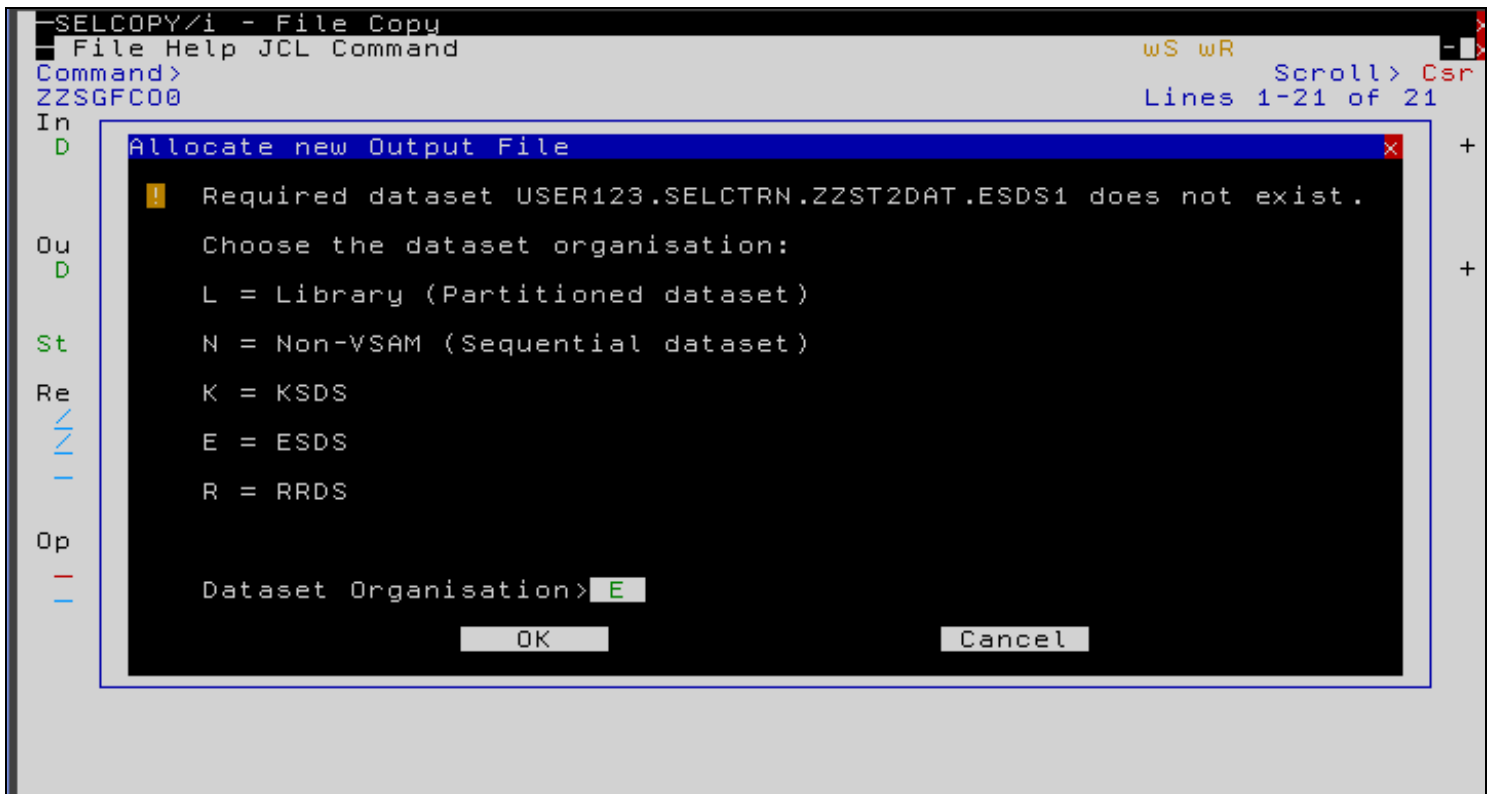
SELCOPY/i - File Copy
File Help JCL Command
wS wR
Command>
Scroll> Csr
ZZSGFC00
Lines 1-21 of 21
In
D
+
Allocate new Output File
x
!
Required dataset USER123.SELCTRN.ZZST2DAT.ESDS1 does not exist.

Choose the dataset organisation:

L = Library (Partitioned dataset)

N = Non-VSAM (Sequential dataset)

K = KSDS

E = ESDS

R = RRDS

Dataset Organisation> E

OK
Cancel

Ou
D
+
St
Re
/
/
Op